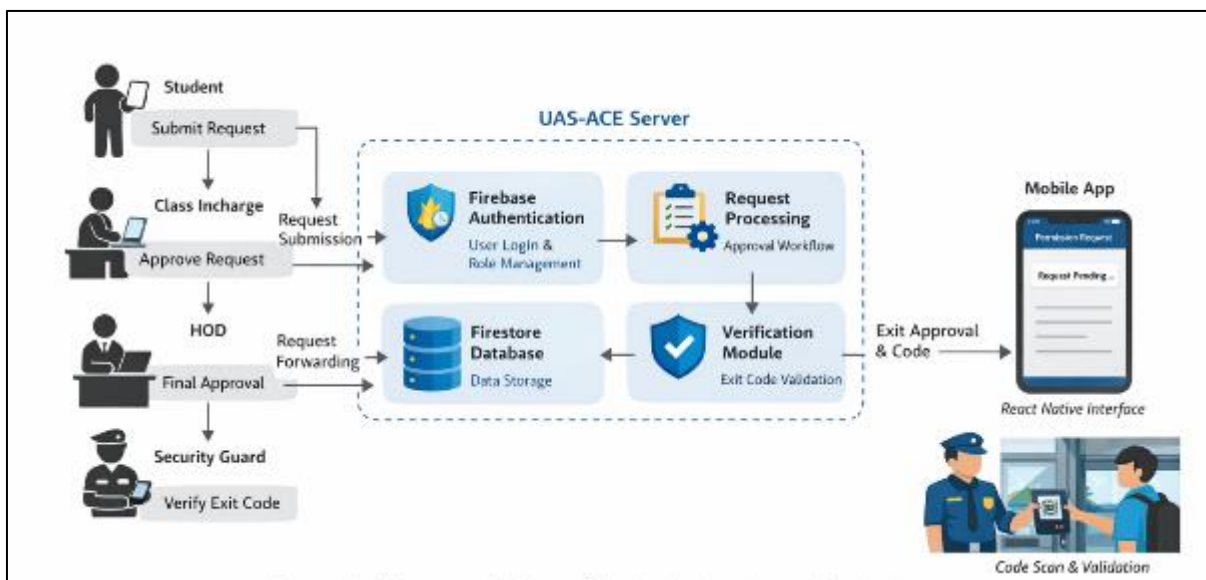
Student

Submit Request

Class Incharge

Approve Request

HOD

Final Approval

Security Guard

Verify Exit Code

Request Submission

Request Forwarding

UAS-ACE Server

Firebase Authentication

User Login & Role Management

Request Processing

Approval Workflow

Firestore Database

Data Storage

Verification Module

Exit Code Validation

Exit Approval & Code

Mobile App

Permission Request

Request Pending...

React Native Interface

Code Scan & Validation